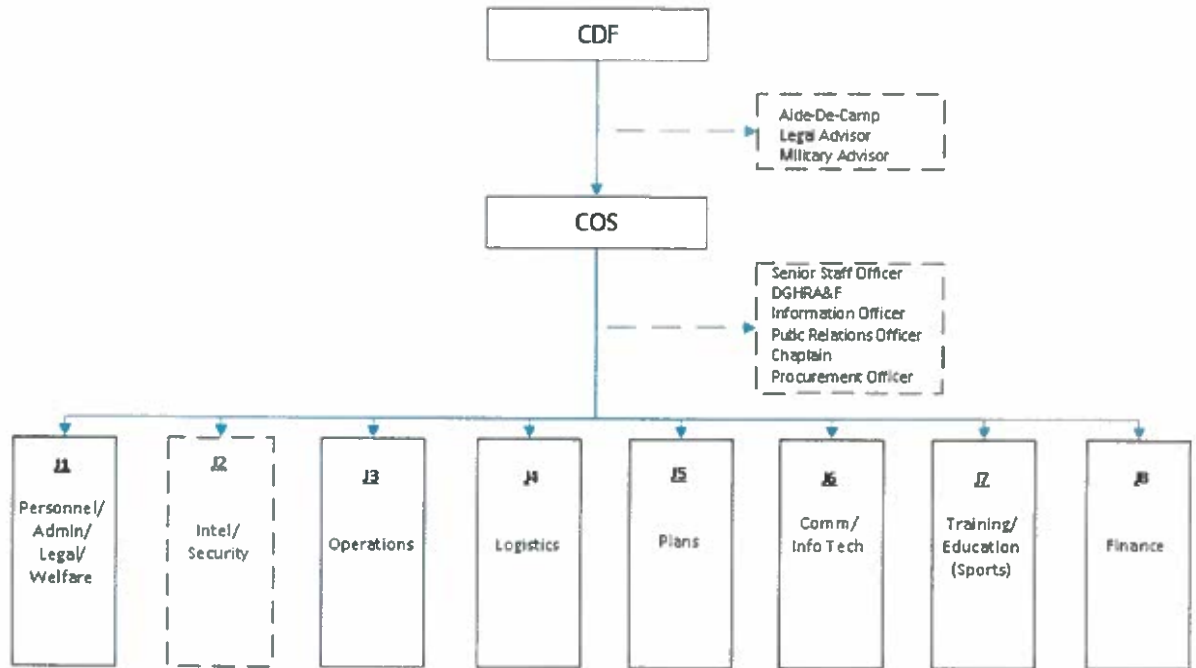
CDF

Aide-De-Camp
Legal Advisor
Military Advisor

COS

Senior Staff Officer
DGHRA&F
Information Officer
Public Relations Officer
Chaplain
Procurement Officer

J1
Personnel/ Admin/ Legal/ Welfare

J2
Intel/ Security

J3
Operations

J4
Logistics

J5
Plans

J6
Comm/ Info Tech

J7
Training/ Education (Sports)

J8
Finance